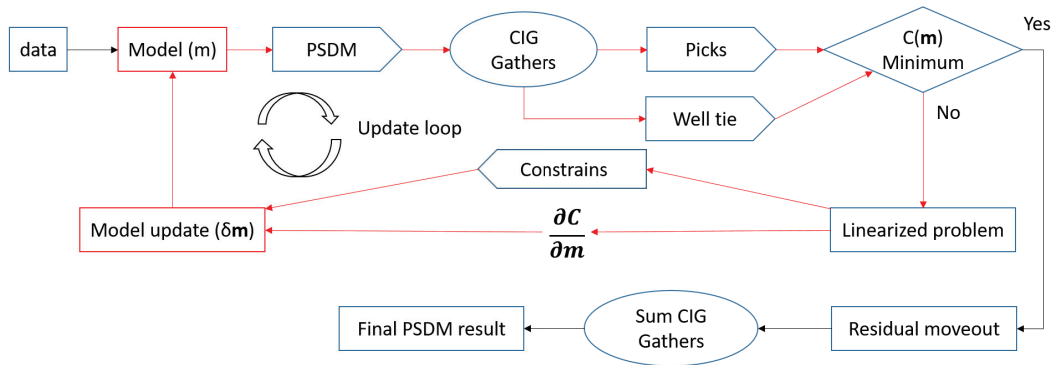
data

Model (m)

PSDM

CIG Gathers

Picks

C(**m**) Minimum

Yes

Well tie

No

Update loop

Constrains

Model update (δ**m**)

$\frac{\partial C}{\partial m}$

Linearized problem

Final PSDM result

Sum CIG Gathers

Residual moveout